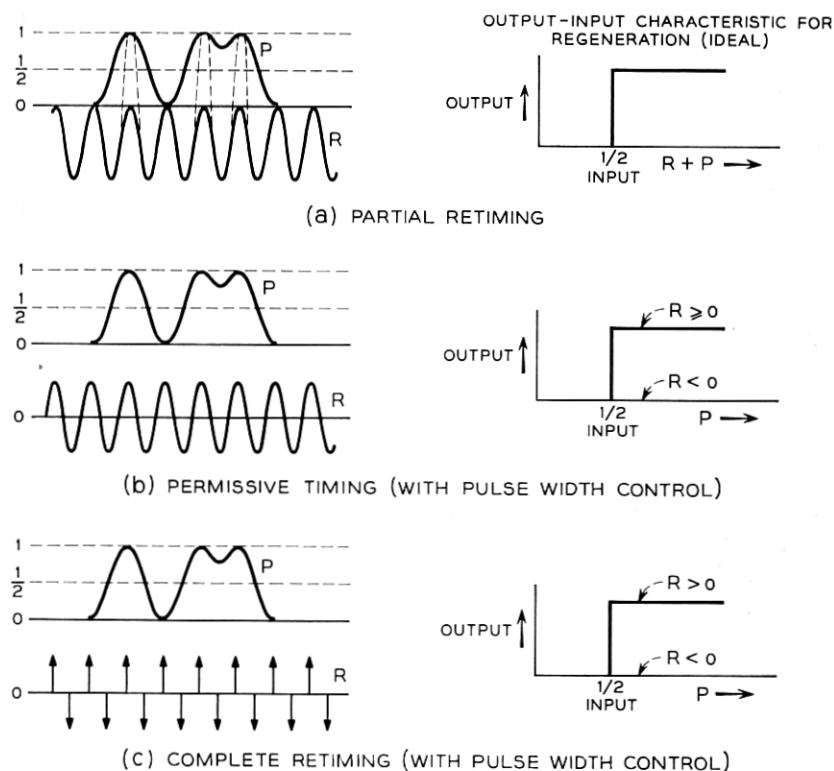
1
$\frac{1}{2}$
0
P
R

OUTPUT-INPUT CHARACTERISTIC FOR REGENERATION (IDEAL)

OUTPUT ↑
1/2
INPUT
R + P ⟶

(a) PARTIAL RETIMING

1
$\frac{1}{2}$
0
P
0
R

OUTPUT ↑
R ⩾ 0
R < 0
1/2
INPUT
P ⟶

(b) PERMISSIVE TIMING (WITH PULSE WIDTH CONTROL)

1
$\frac{1}{2}$
0
P
0
R

OUTPUT ↑
R > 0
R < 0
1/2
INPUT
P ⟶

(C) COMPLETE RETIMING (WITH PULSE WIDTH CONTROL)